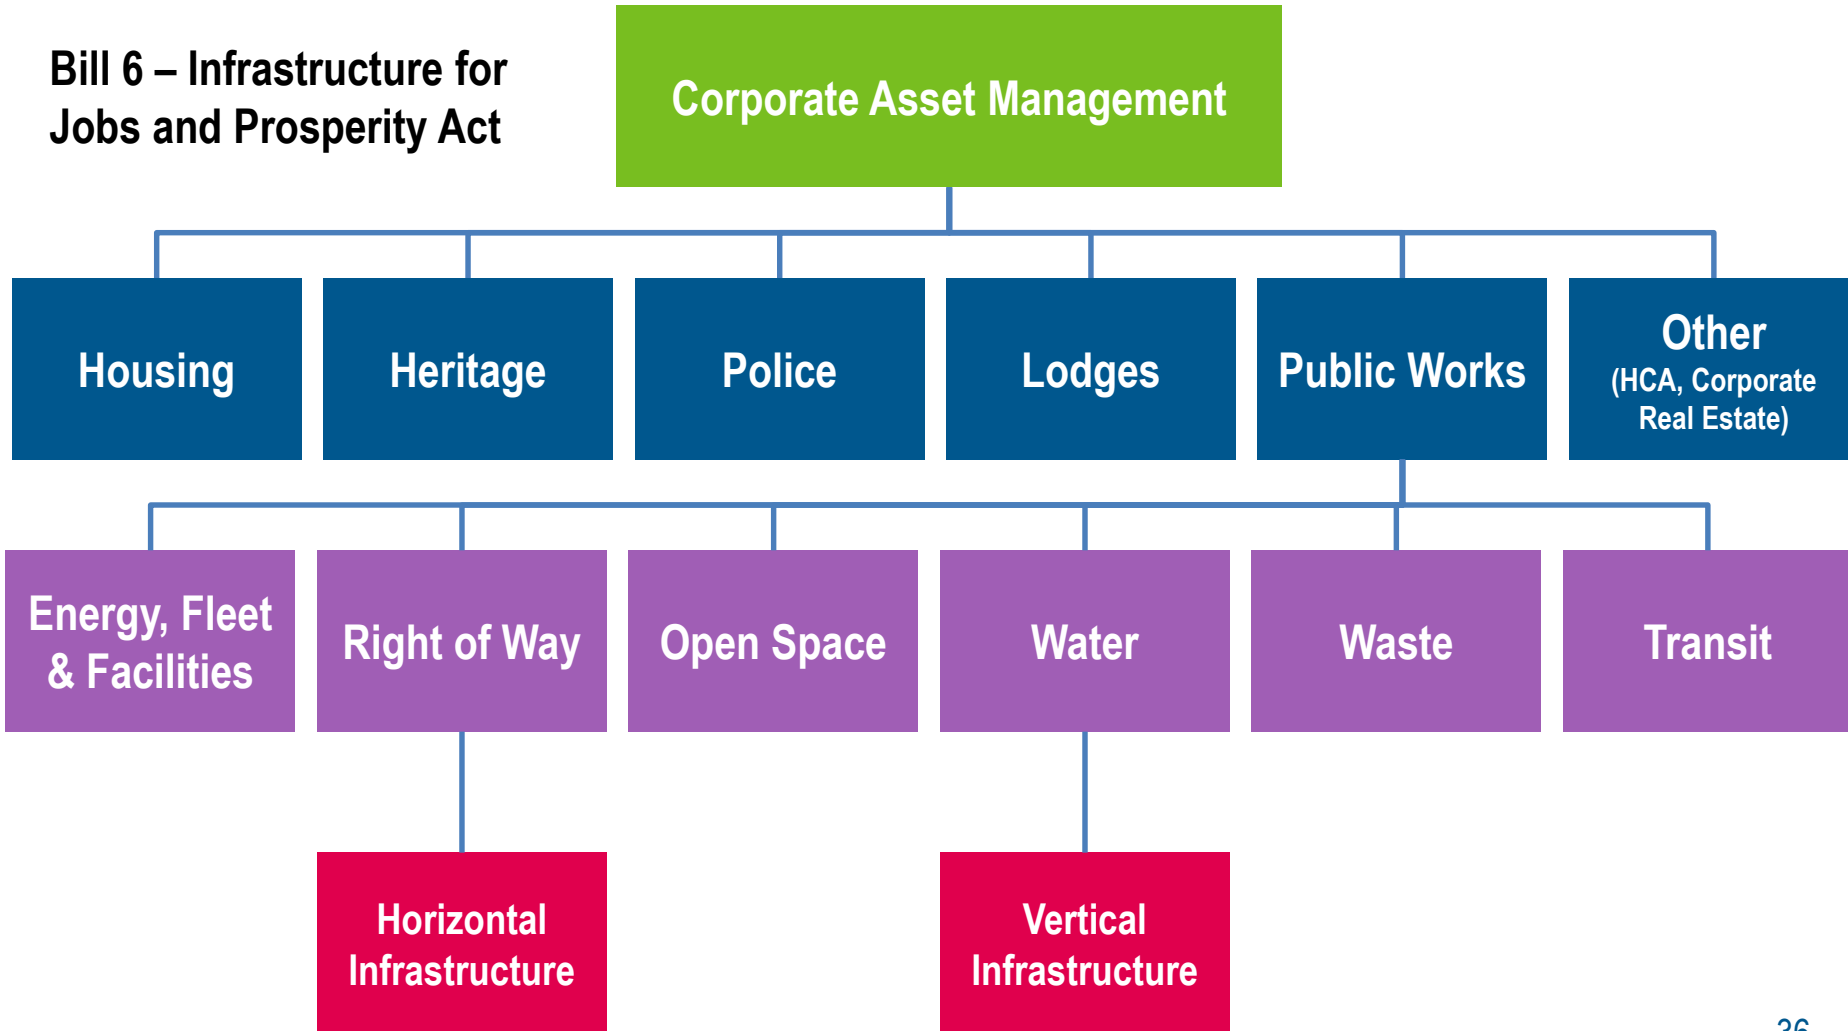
Bill 6 – Infrastructure for Jobs and Prosperity Act

Corporate Asset Management

Housing

Heritage

Police

Lodges

Public Works

Other (HCA, Corporate Real Estate)

Energy, Fleet & Facilities

Right of Way

Open Space

Water

Waste

Transit

Horizontal Infrastructure

Vertical Infrastructure

36